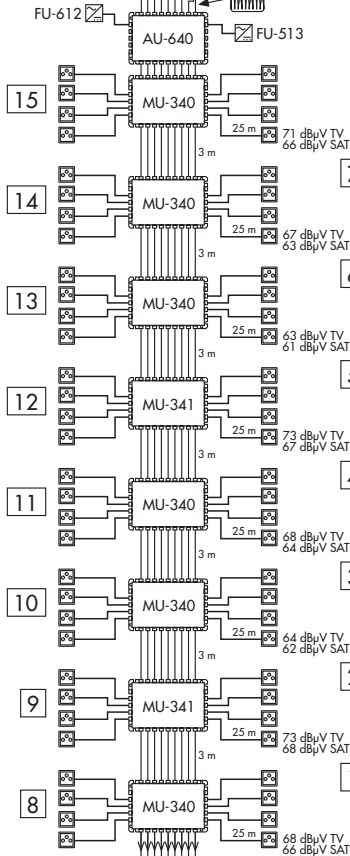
FU-612
AU-640
FU-513
15
MU-340
25 m
71 dBµV TV
66 dBµV SAT
3 m
14
MU-340
25 m
67 dBµV TV
63 dBµV SAT
3 m
13
MU-340
25 m
63 dBµV TV
61 dBµV SAT
3 m
12
MU-341
25 m
73 dBµV TV
67 dBµV SAT
3 m
11
MU-340
25 m
68 dBµV TV
64 dBµV SAT
3 m
10
MU-340
25 m
64 dBµV TV
62 dBµV SAT
3 m
9
MU-341
25 m
73 dBµV TV
68 dBµV SAT
3 m
8
MU-340
25 m
68 dBµV TV
66 dBµV SAT